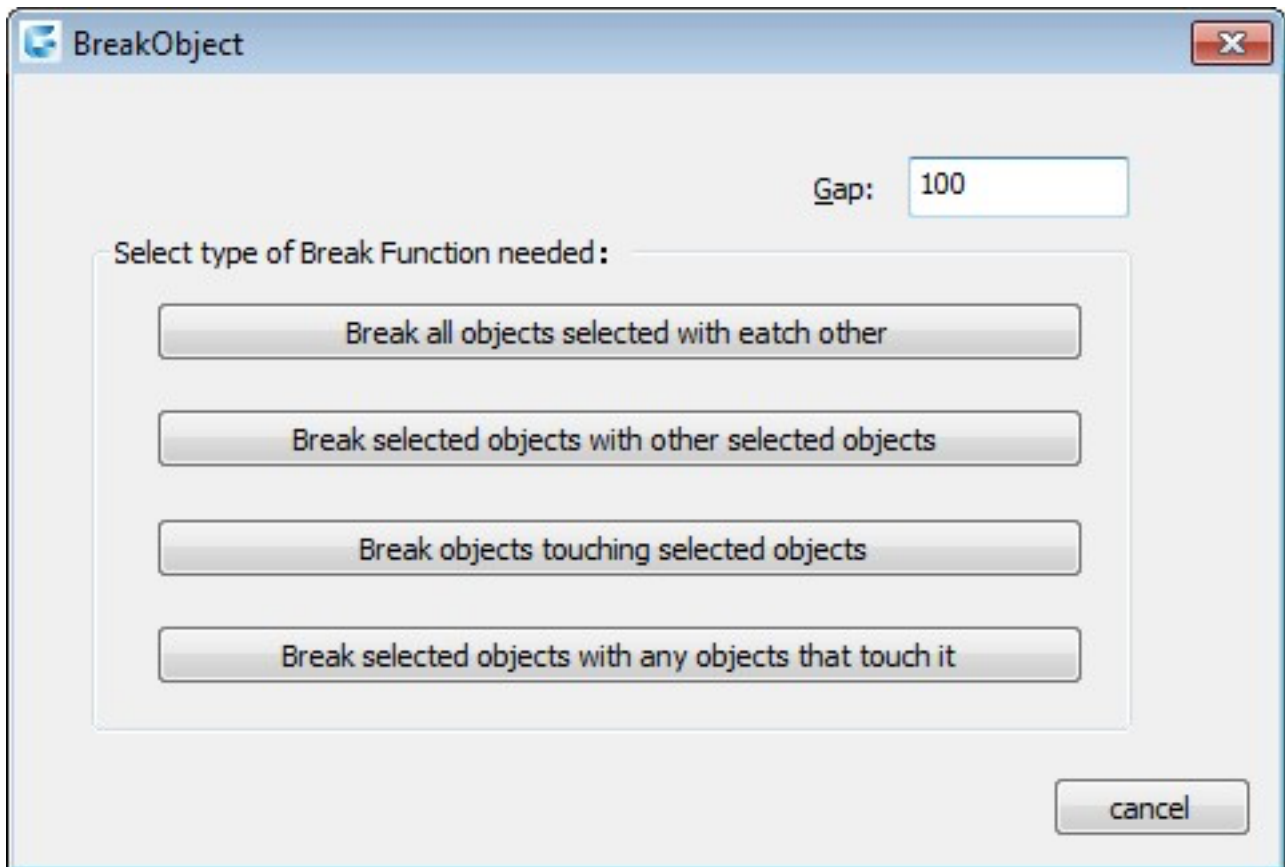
BreakObject

Gap: 100

Select type of Break Function needed:

Break all objects selected with eatch other

Break selected objects with other selected objects

Break objects touching selected objects

Break selected objects with any objects that touch it

cancel